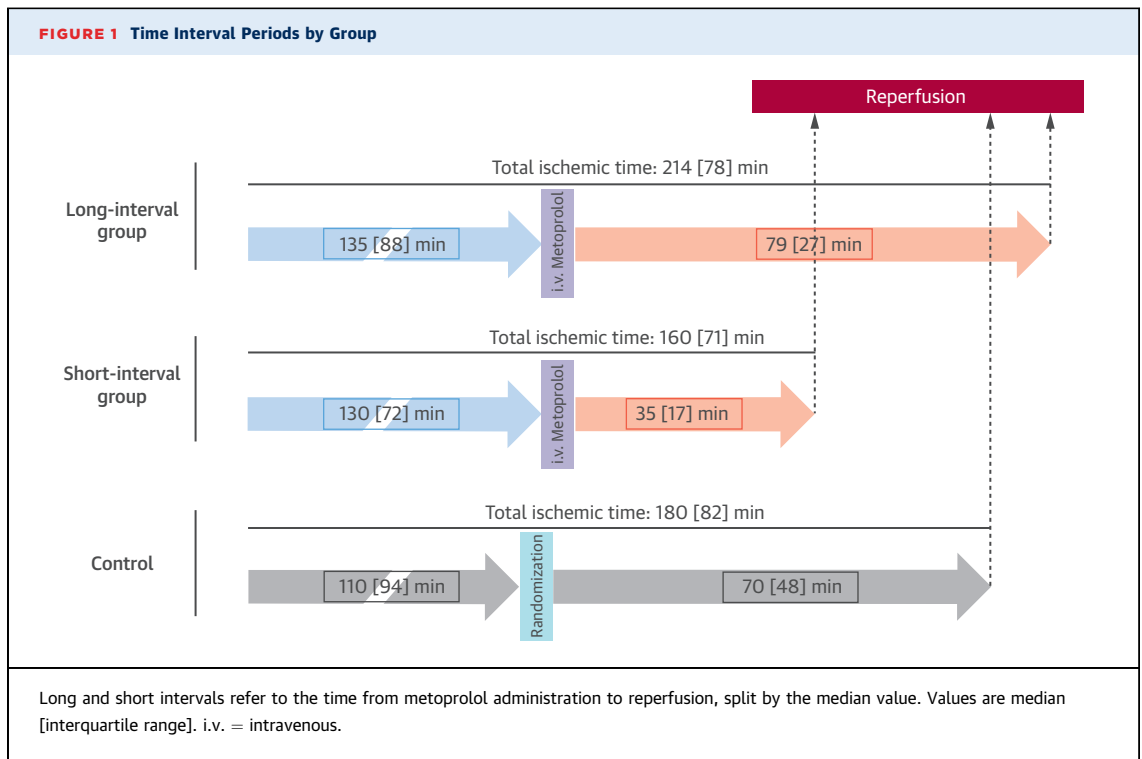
FIGURE 1 Time Interval Periods by Group

Reperfusion

Total ischemic time: 214 [78] min

Long-interval group

135 [88] min

i.v. Metoprolol

79 [27] min

Total ischemic time: 160 [71] min

Short-interval group

130 [72] min

i.v. Metoprolol

35 [17] min

Total ischemic time: 180 [82] min

Control

110 [94] min

Randomization

70 [48] min

Long and short intervals refer to the time from metoprolol administration to reperfusion, split by the median value. Values are median [interquartile range]. i.v. = intravenous.